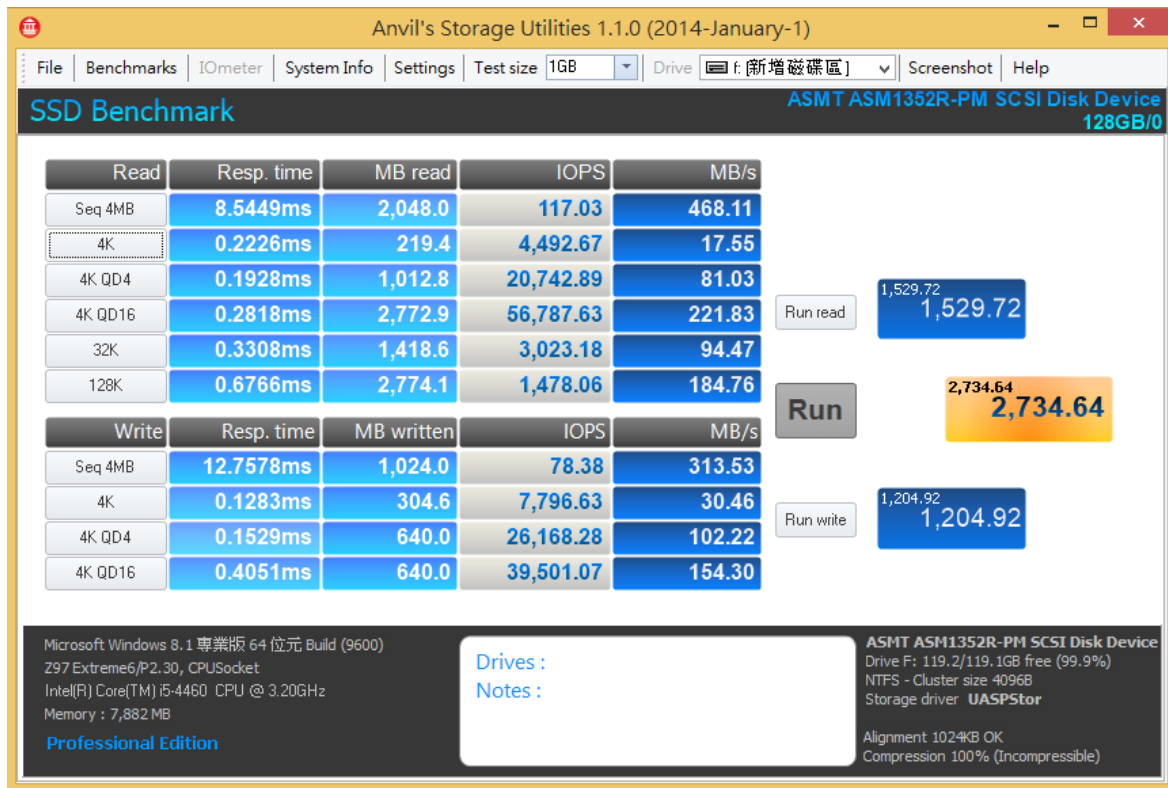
Anvil's Storage Utilities 1.1.0 (2014-January-1)

File | Benchmarks | IOmeter | System Info | Settings | Test size 1GB | Drive f: [新增磁碟區] | Screenshot | Help

SSD Benchmark

ASMT ASM1352R-PM SCSI Disk Device
128GB/0

| Read | Resp. time | MB read | IOPS | MB/s |
|---|---|---|---|---|
| Seq 4MB | 8.5449ms | 2,048.0 | 117.03 | 468.11 |
| 4K | 0.2226ms | 219.4 | 4,492.67 | 17.55 |
| 4K QD4 | 0.1928ms | 1,012.8 | 20,742.89 | 81.03 |
| 4K QD16 | 0.2818ms | 2,772.9 | 56,787.63 | 221.83 |
| 32K | 0.3308ms | 1,418.6 | 3,023.18 | 94.47 |
| 128K | 0.6766ms | 2,774.1 | 1,478.06 | 184.76 |

| Write | Resp. time | MB written | IOPS | MB/s |
|---|---|---|---|---|
| Seq 4MB | 12.7578ms | 1,024.0 | 78.38 | 313.53 |
| 4K | 0.1283ms | 304.6 | 7,796.63 | 30.46 |
| 4K QD4 | 0.1529ms | 640.0 | 26,168.28 | 102.22 |
| 4K QD16 | 0.4051ms | 640.0 | 39,501.07 | 154.30 |

Run read
1,529.72
1,529.72

Run
2,734.64
2,734.64

Run write
1,204.92
1,204.92

Microsoft Windows 8.1 專業版 64 位元 Build (9600)
Z97 Extreme6/P2.30, CPUSocket
Intel(R) Core(TM) i5-4460 CPU @ 3.20GHz
Memory : 7,882 MB

Professional Edition

Drives :
Notes :

ASMT ASM1352R-PM SCSI Disk Device
Drive F: 119.2/119.1GB free (99.9%)
NTFS - Cluster size 4096B
Storage driver UASPStor

Alignment 1024KB OK
Compression 100% (Incompressible)